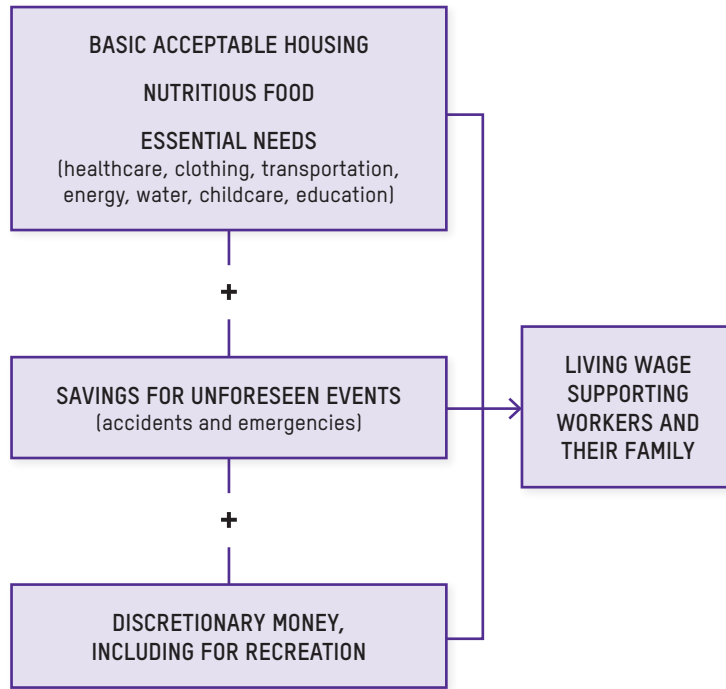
BASIC ACCEPTABLE HOUSING

NUTRITIOUS FOOD

ESSENTIAL NEEDS
(healthcare, clothing, transportation, energy, water, childcare, education)

+

SAVINGS FOR UNFORESEEN EVENTS
(accidents and emergencies)

+

DISCRETIONARY MONEY, INCLUDING FOR RECREATION

LIVING WAGE SUPPORTING WORKERS AND THEIR FAMILY